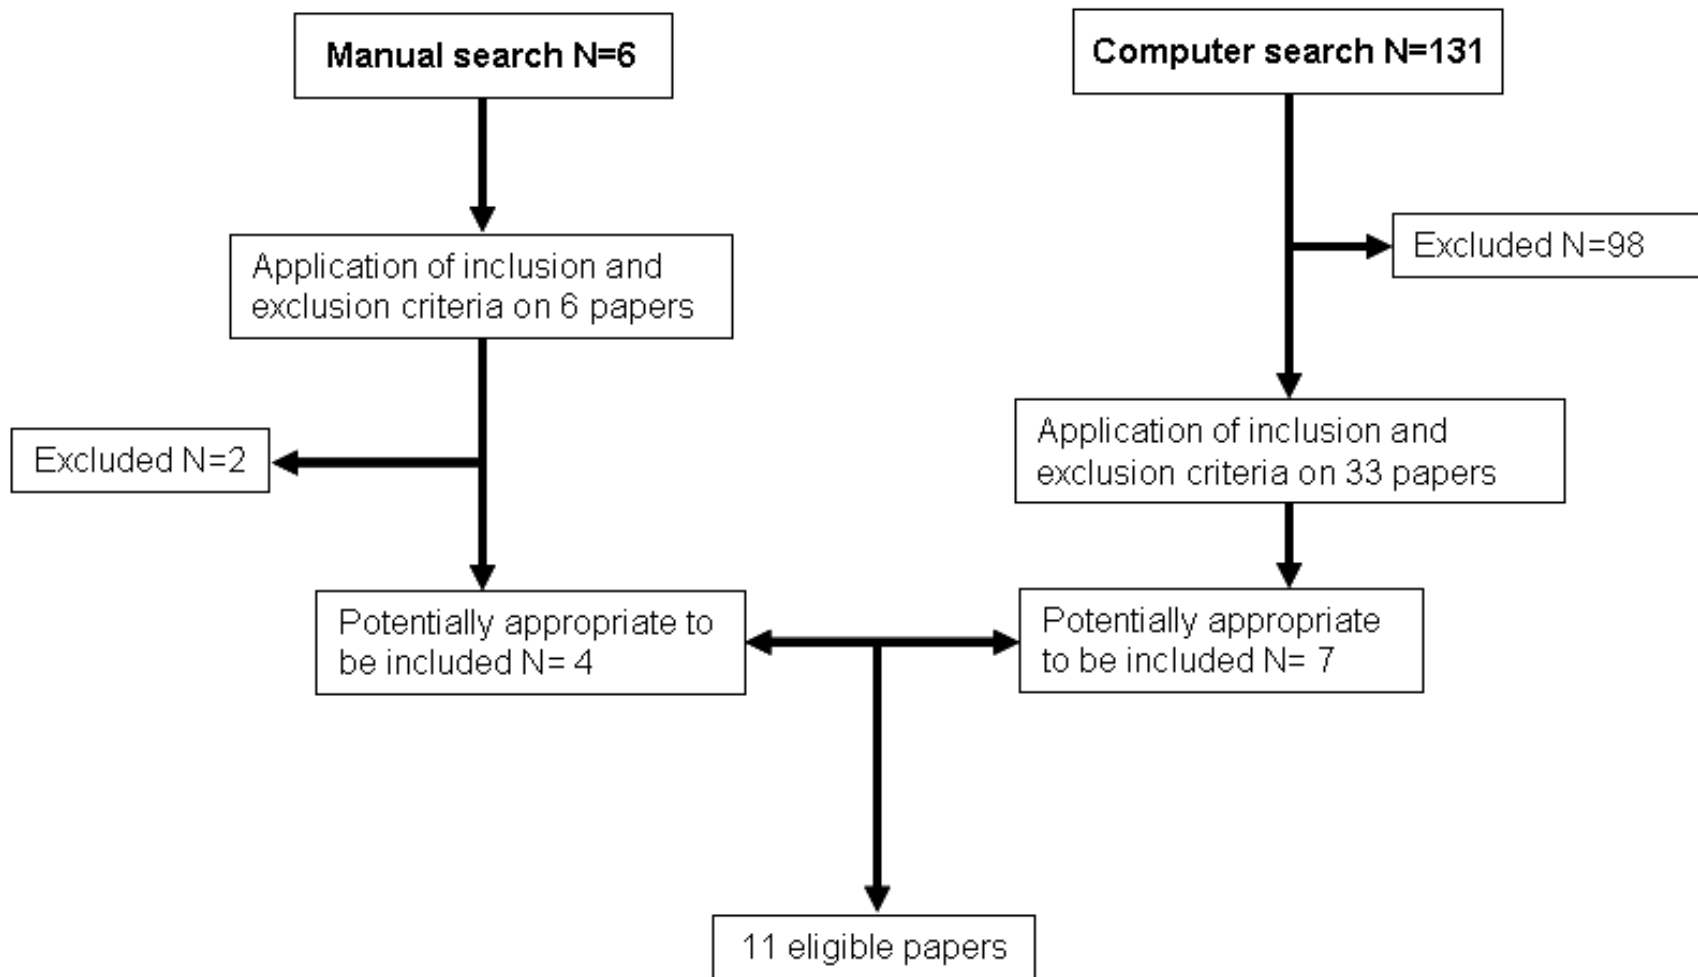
Manual search N=6

Computer search N=131

Application of inclusion and exclusion criteria on 6 papers

Excluded N=98

Excluded N=2

Application of inclusion and exclusion criteria on 33 papers

Potentially appropriate to be included N= 4

Potentially appropriate to be included N= 7

11 eligible papers